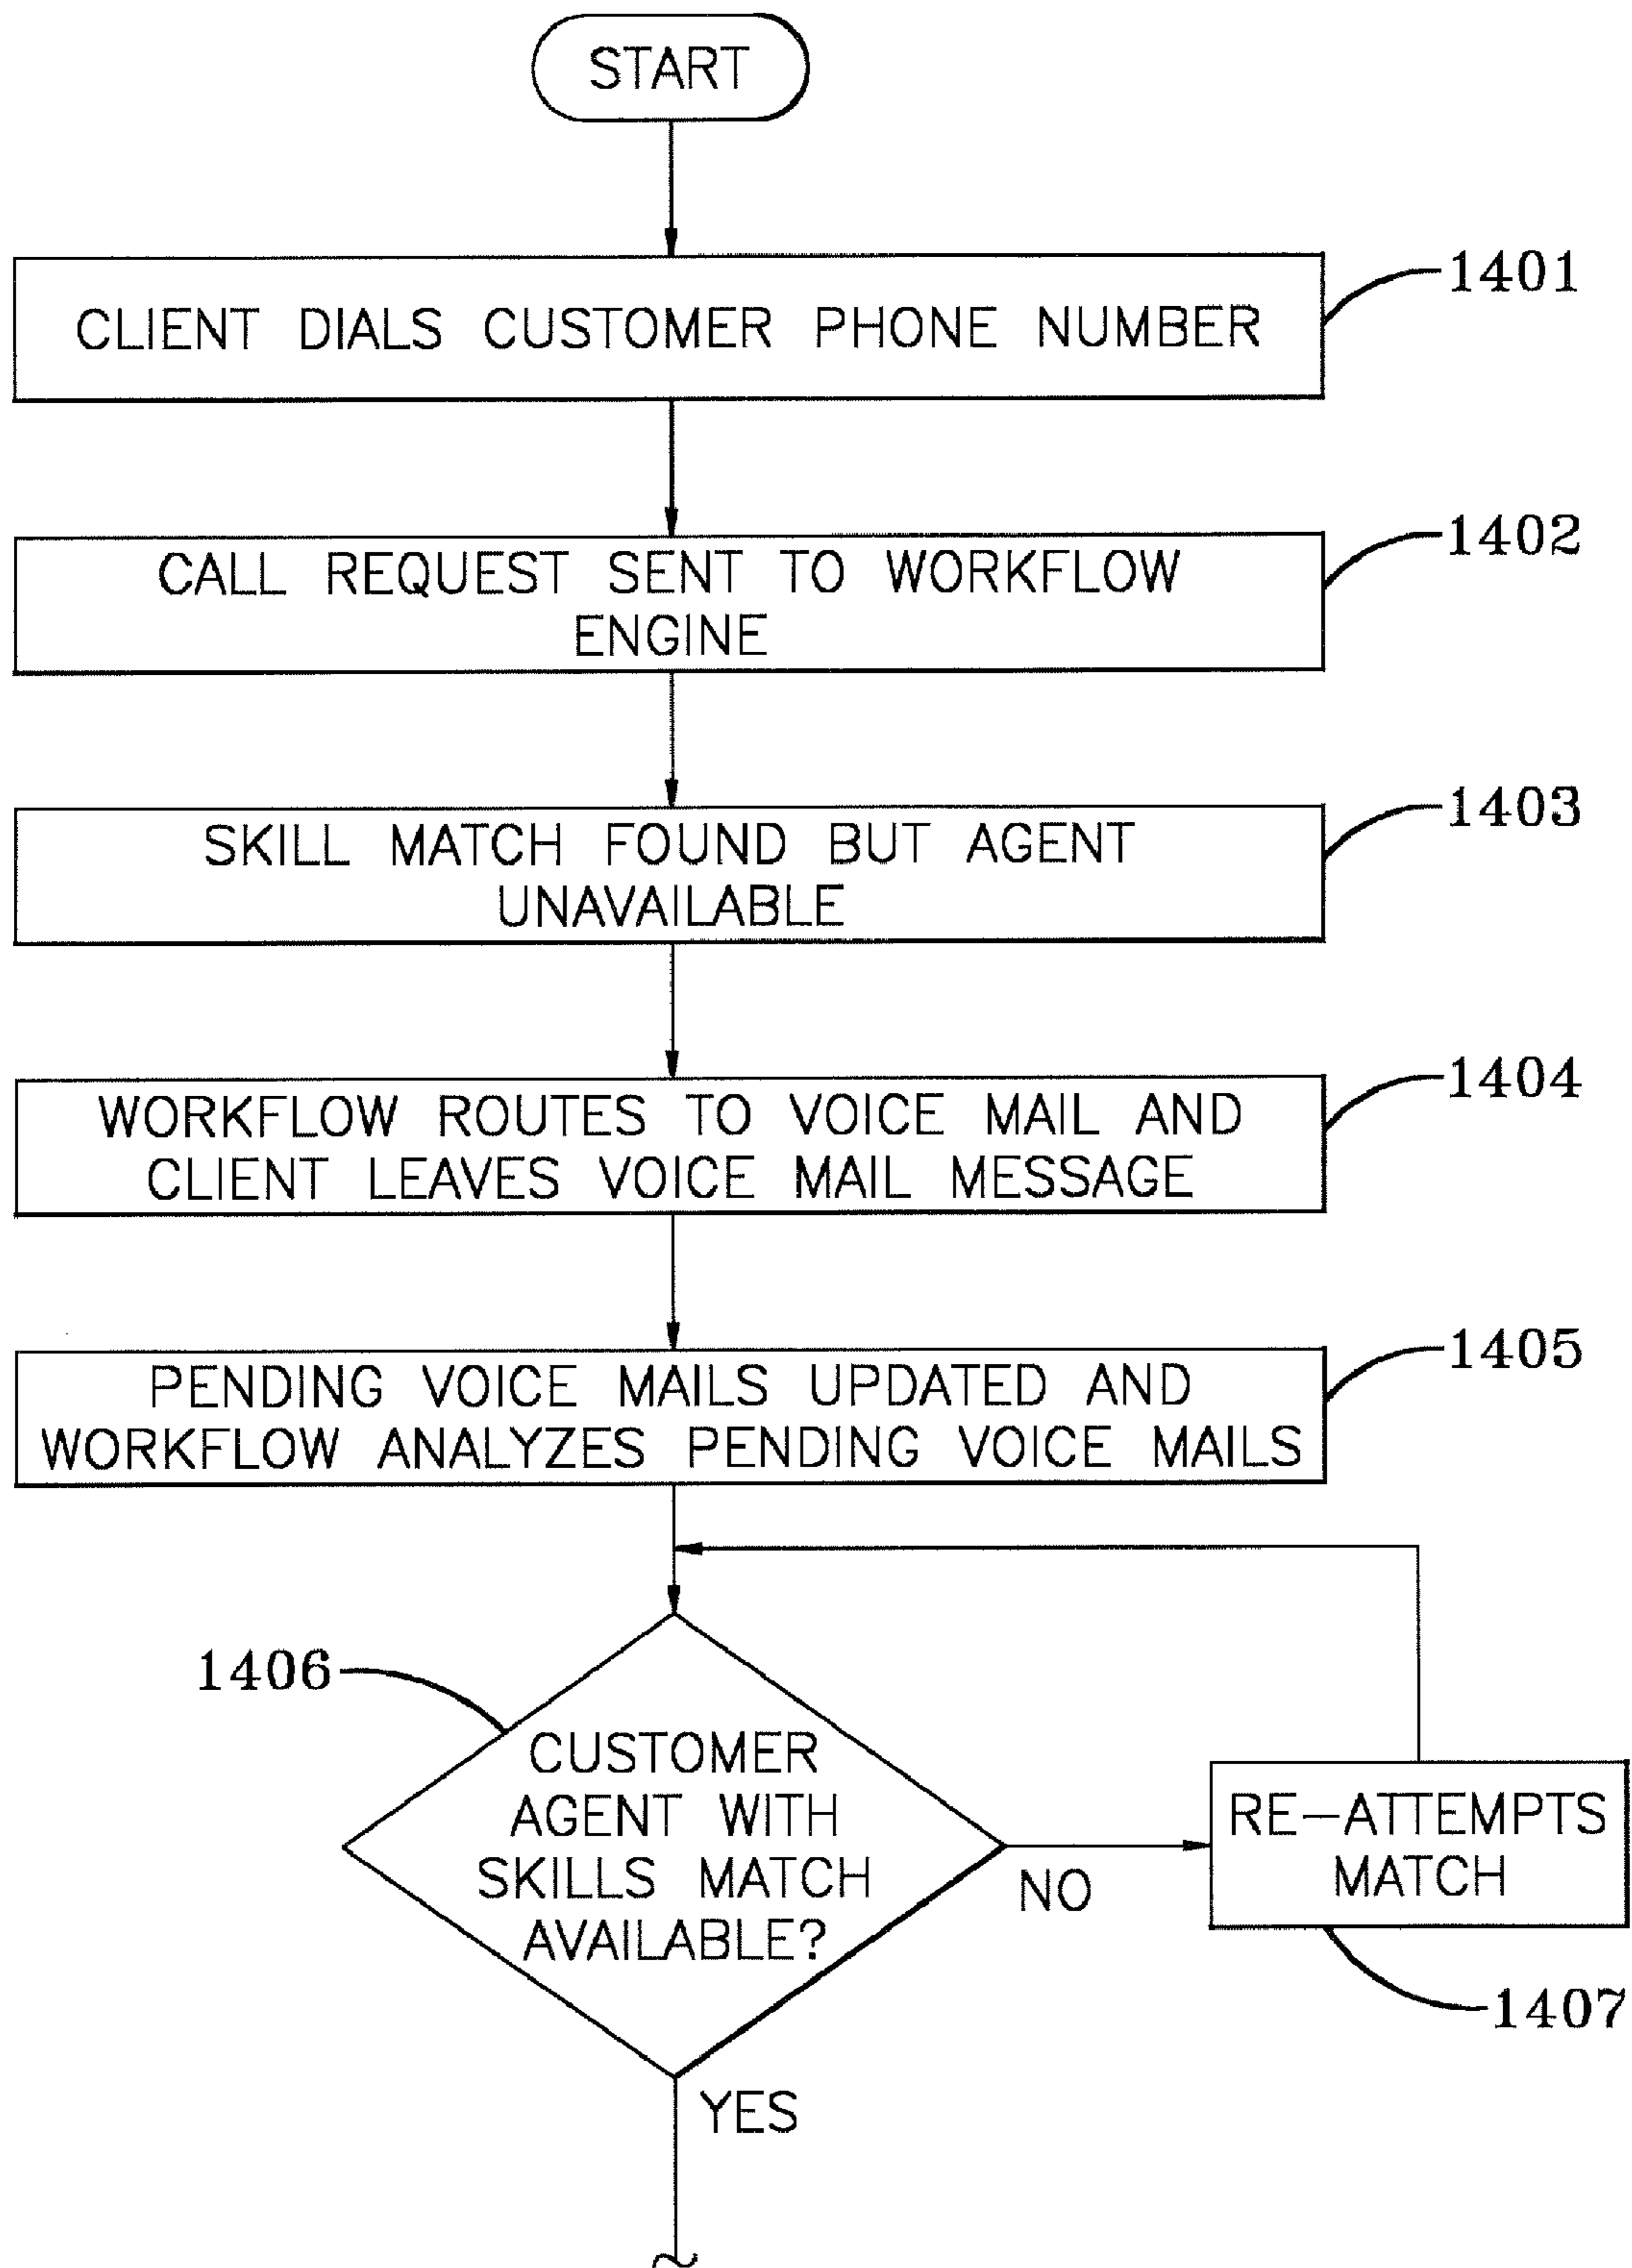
START

CLIENT DIALS CUSTOMER PHONE NUMBER

1401

CALL REQUEST SENT TO WORKFLOW ENGINE

1402

SKILL MATCH FOUND BUT AGENT UNAVAILABLE

1403

WORKFLOW ROUTES TO VOICE MAIL AND CLIENT LEAVES VOICE MAIL MESSAGE

1404

PENDING VOICE MAILS UPDATED AND WORKFLOW ANALYZES PENDING VOICE MAILS

1405

1406

CUSTOMER AGENT WITH SKILLS MATCH AVAILABLE?

NO

RE–ATTEMPTS MATCH

1407

YES